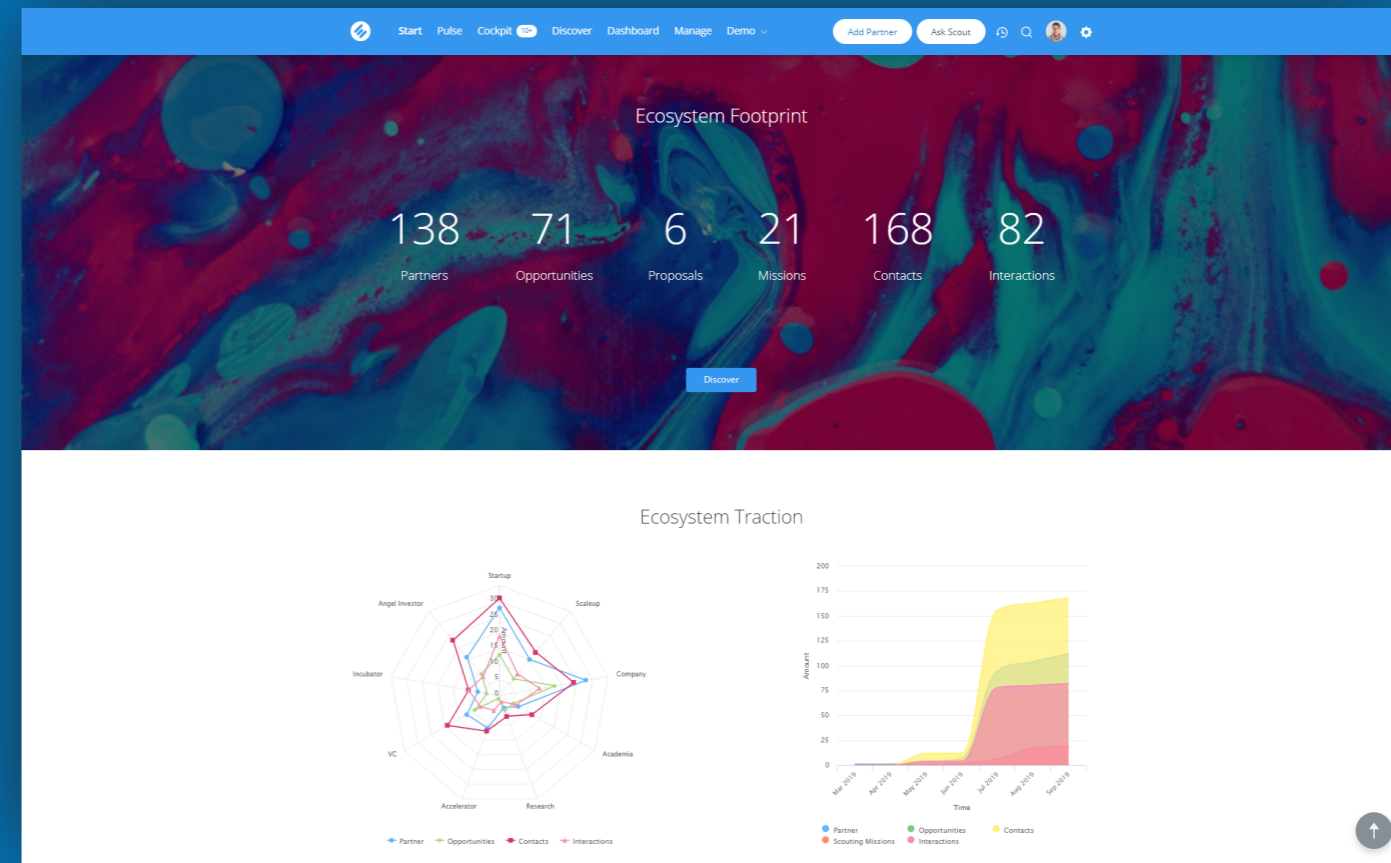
Start Pulse Cockpit 10+ Discover Dashboard Manage Demo

Add Partner Ask Scout

Ecosystem Footprint

138
Partners

71
Opportunities

6
Proposals

21
Missions

168
Contacts

82
Interactions

Discover

Ecosystem Traction

Startup
Scaleup
Company
Academia
Research
Accelerator
VC
Incubator
Angel Investor

30
25
20
15
10
5
0
Amount

Partner Opportunities Contacts Interactions

200
175
150
125
100
75
50
25
0
Amount

Mar 2019
Apr 2019
May 2019
Jun 2019
Jul 2019
Aug 2019
Sep 2019
Time

Partner Opportunities Contacts
Scouting Missions Interactions